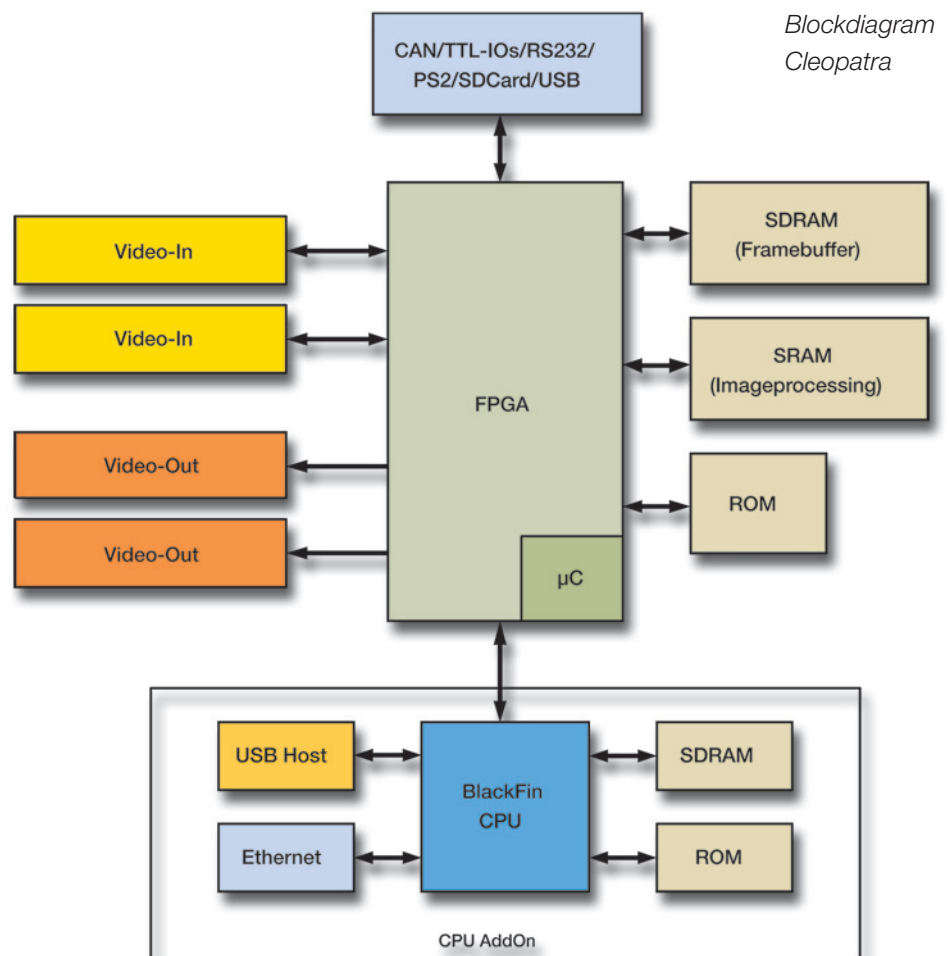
Blockdiagram Cleopatra

CAN/TTL-IOs/RS232/ PS2/SDCard/USB

Video-In

Video-In

Video-Out

Video-Out

FPGA

µC

SDRAM (Framebuffer)

SRAM (Imageprocessing)

ROM

USB Host

Ethernet

BlackFin CPU

SDRAM

ROM

CPU AddOn